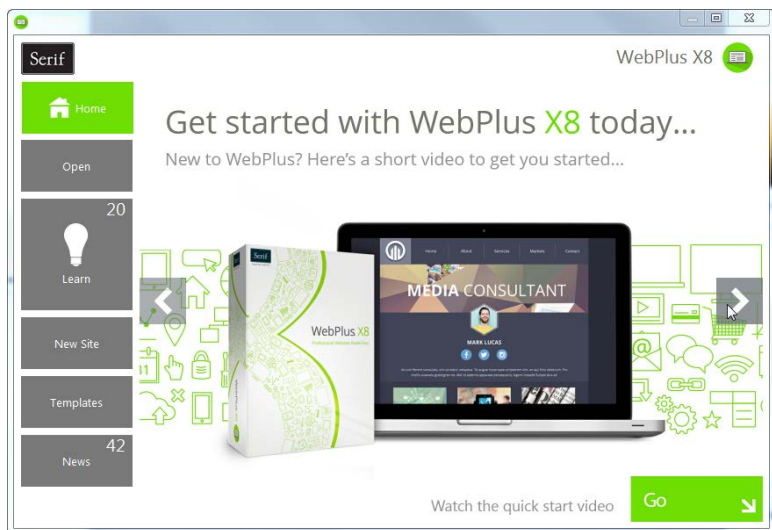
Serif

WebPlus X8

Home

Open

20

Learn

New Site

Templates

42

News

Get started with WebPlus X8 today...

New to WebPlus? Here's a short video to get you started...

Serif

WebPlus X8

Home About Services Markets Contact

MEDIA CONSULTANT

MARK LUCAS

Watch the quick start video

Go